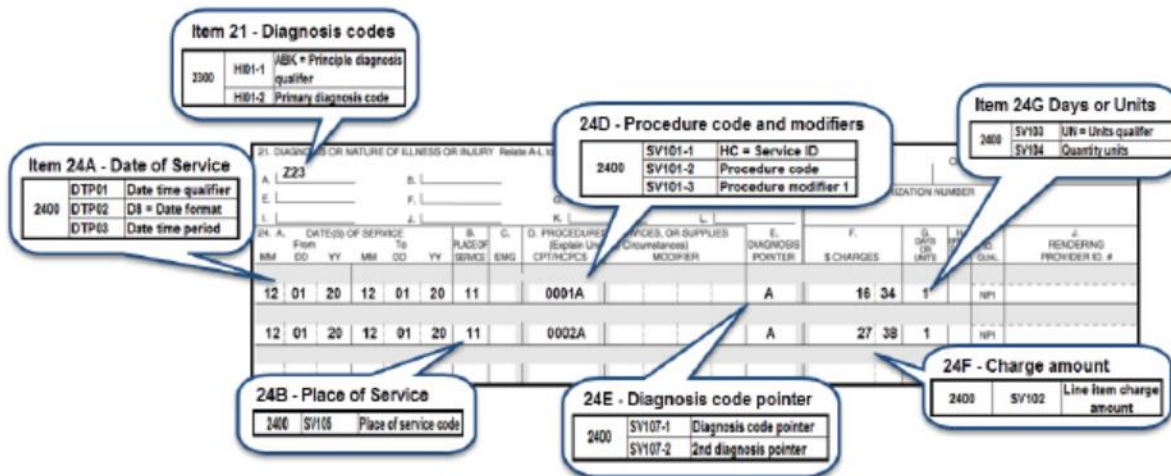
Item 21 - Diagnosis codes

| 2300 | HI01-1 | ABK = Principle diagnosis qualifer |
|---|---|---|
| | HI01-2 | Primary diagnosis code |

Item 24A - Date of Service

| 2400 | DTP01 | Date time qualifier |
|---|---|---|
| | DTP02 | D8 = Date format |
| | DTP03 | Date time period |

24D - Procedure code and modifiers

| 2400 | SV101-1 | HC = Service ID |
|---|---|---|
| | SV101-2 | Procedure code |
| | SV101-3 | Procedure modifier 1 |

Item 24G Days or Units

| 2400 | SV103 | UN = Units qualifier |
|---|---|---|
| | SV104 | Quantity units |

21. DIAGNOSIS OR NATURE OF ILLNESS OR INJURY Relate A-L to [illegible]

A. Z23 B. C. D.
E. F. G. H.
I. J. K. L.

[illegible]ORIZATION NUMBER

| 24. A. DATE(S) OF SERVICE From MM DD YY | To MM DD YY | B. PLACE OF SERVICE | C. EMG | D. PROCEDURES, SERVICES, OR SUPPLIES (Explain Unusual Circumstances) CPT/HCPCS MODIFIER | E. DIAGNOSIS POINTER | F. $ CHARGES | G. DAYS OR UNITS | H. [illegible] | I. ID. QUAL. | J. RENDERING PROVIDER ID. # |
|---|---|---|---|---|---|---|---|---|---|---|
| 12 01 20 | 12 01 20 | 11 | | 0001A | A | 16 34 | 1 | | NPI | |
| 12 01 20 | 12 01 20 | 11 | | 0002A | A | 27 38 | 1 | | NPI | |

24B - Place of Service

| 2400 | SV105 | Place of service code |
|---|---|---|

24E - Diagnosis code pointer

| 2400 | SV107-1 | Diagnosis code pointer |
|---|---|---|
| | SV107-2 | 2nd diagnosis pointer |

24F - Charge amount

| 2400 | SV102 | Line item charge amount |
|---|---|---|